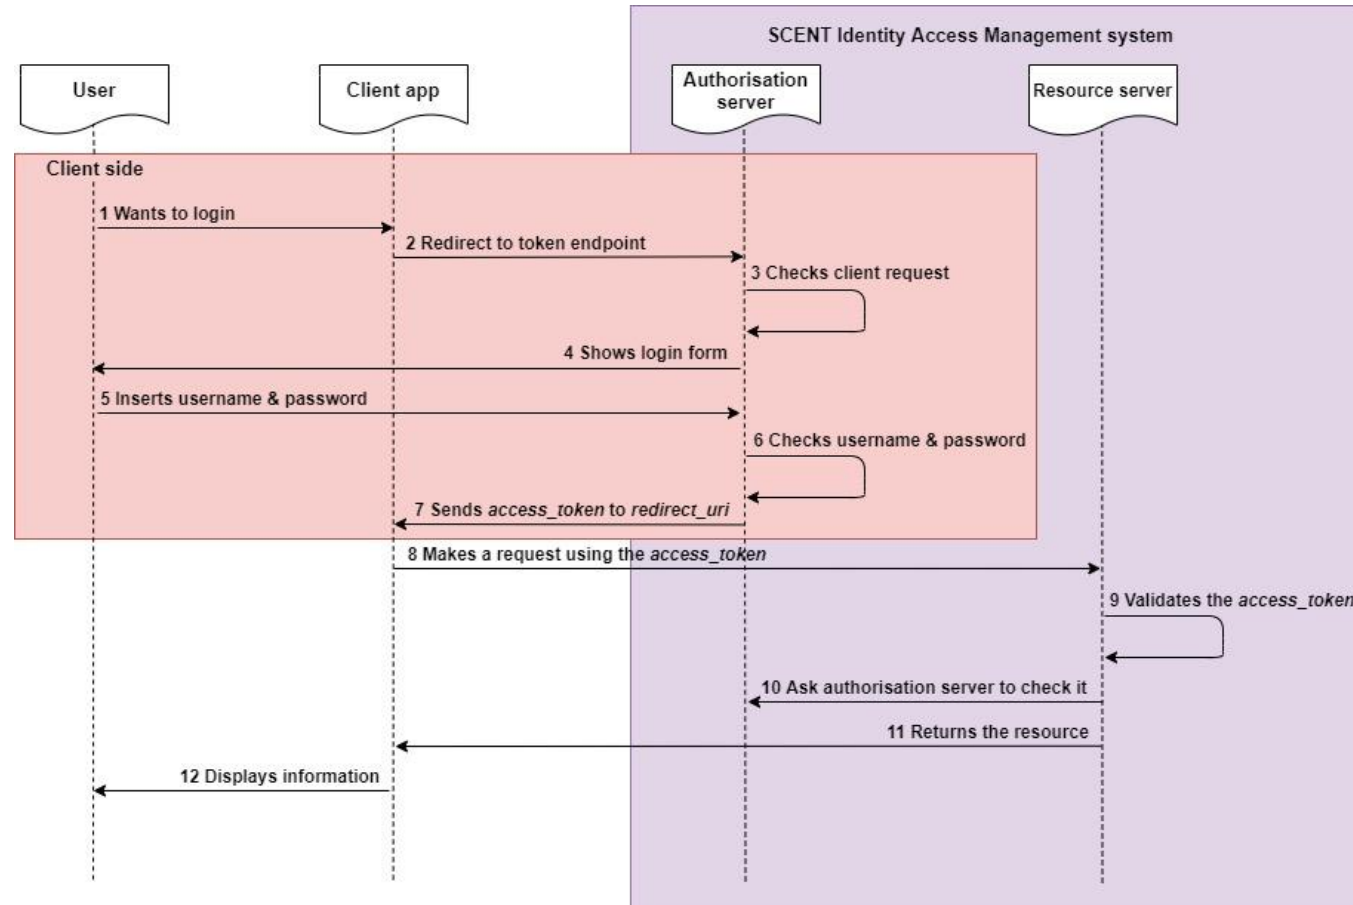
SCENT Identity Access Management system

User

Client app

Authorisation server

Resource server

Client side

1 Wants to login

2 Redirect to token endpoint

3 Checks client request

4 Shows login form

5 Inserts username & password

6 Checks username & password

7 Sends *access_token* to *redirect_uri*

8 Makes a request using the *access_token*

9 Validates the *access_token*

10 Ask authorisation server to check it

11 Returns the resource

12 Displays information